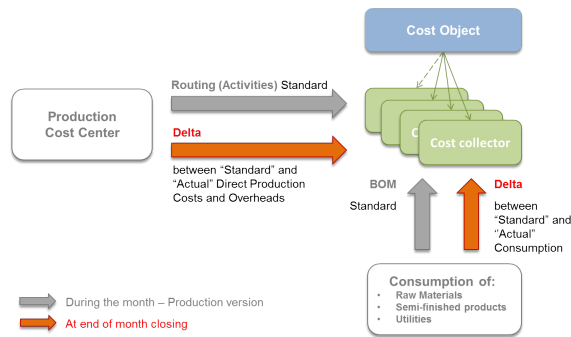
Cost Object

Routing (Activities) Standard

Production Cost Center

Delta

between “Standard” and “Actual” Direct Production Costs and Overheads

C

C

Cost collector

BOM

Standard

Delta

between “Standard” and “Actual” Consumption

Consumption of:
• Raw Materials
• Semi-finished products
• Utilities

During the month – Production version

At end of month closing